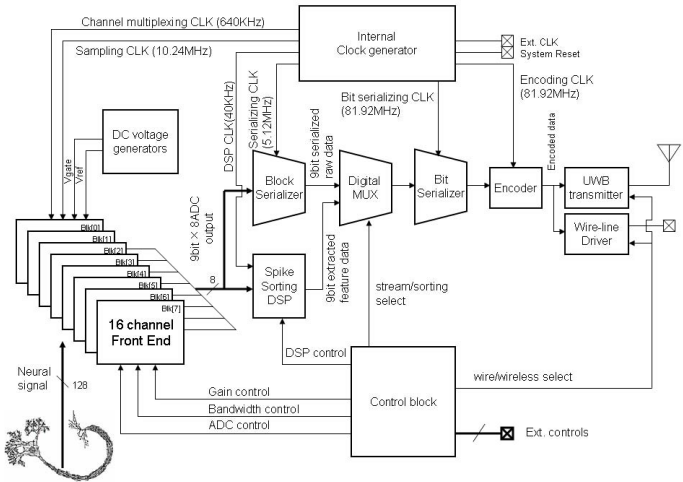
Channel multiplexing CLK (640KHz)

Sampling CLK (10.24MHz)

Internal Clock generator

Ext. CLK
System Reset

Encoding CLK (81.92MHz)

DSP CLK(40KHz)

Serializing CLK (5.12MHz)

Bit serializing CLK (81.92MHz)

DC voltage generators

Vgate

Vref

9bit serialized raw data

Encoded data

Block Serializer

Digital MUX

Bit Serializer

Encoder

UWB transmitter

Wire-line Driver

Blk[0]
Blk[1]
Blk[2]
Blk[3]
Blk[4]
Blk[5]
Blk[6]
Blk[7]

9bit × 8ADC output

8

Spike Sorting DSP

9bit extracted feature data

stream/sorting select

16 channel Front End

DSP control

Neural signal

128

Gain control

Bandwidth control

ADC control

Control block

wire/wireless select

Ext. controls